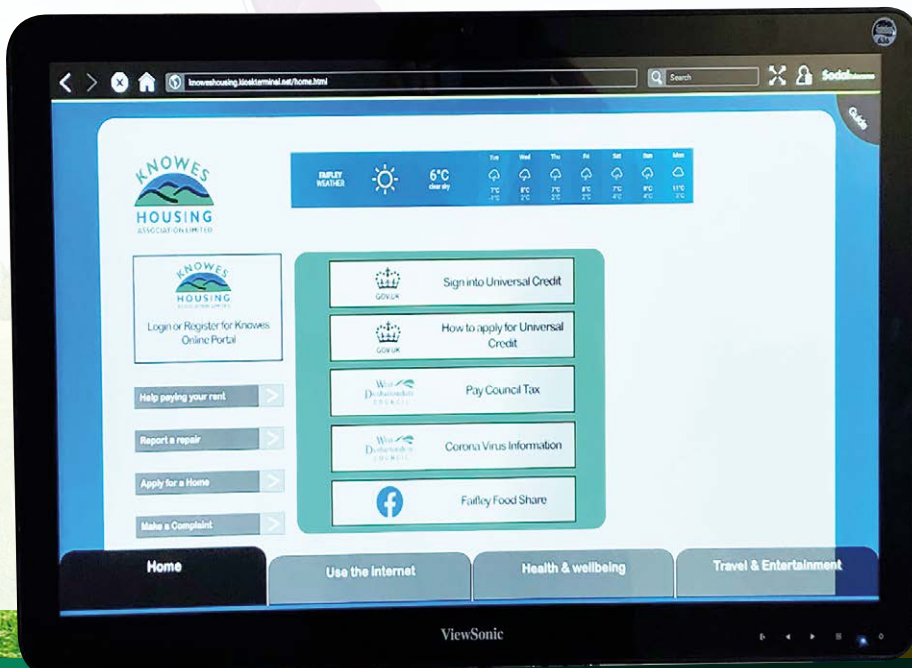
knoweshousing.kioskterminal.net/home.html

Search

Social

Guide

KNOWES HOUSING ASSOCIATION LIMITED

FAIFLEY WEATHER

6°C clear sky

| Tue | Wed | Thu | Fri | Sat | Sun | Mon |
|---|---|---|---|---|---|---|
| 7°C -1°C | 8°C 2°C | 7°C 2°C | 8°C 2°C | 7°C 4°C | 9°C 4°C | 11°C 3°C |

KNOWES HOUSING

Login or Register for Knowes Online Portal

Help paying your rent

Report a repair

Apply for a Home

Make a Complaint

GOV.UK Sign into Universal Credit

GOV.UK How to apply for Universal Credit

West Dunbartonshire COUNCIL Pay Council Tax

West Dunbartonshire COUNCIL Corona Virus Information

Faifley Food Share

Home

Use the Internet

Health & wellbeing

Travel & Entertainment

ViewSonic